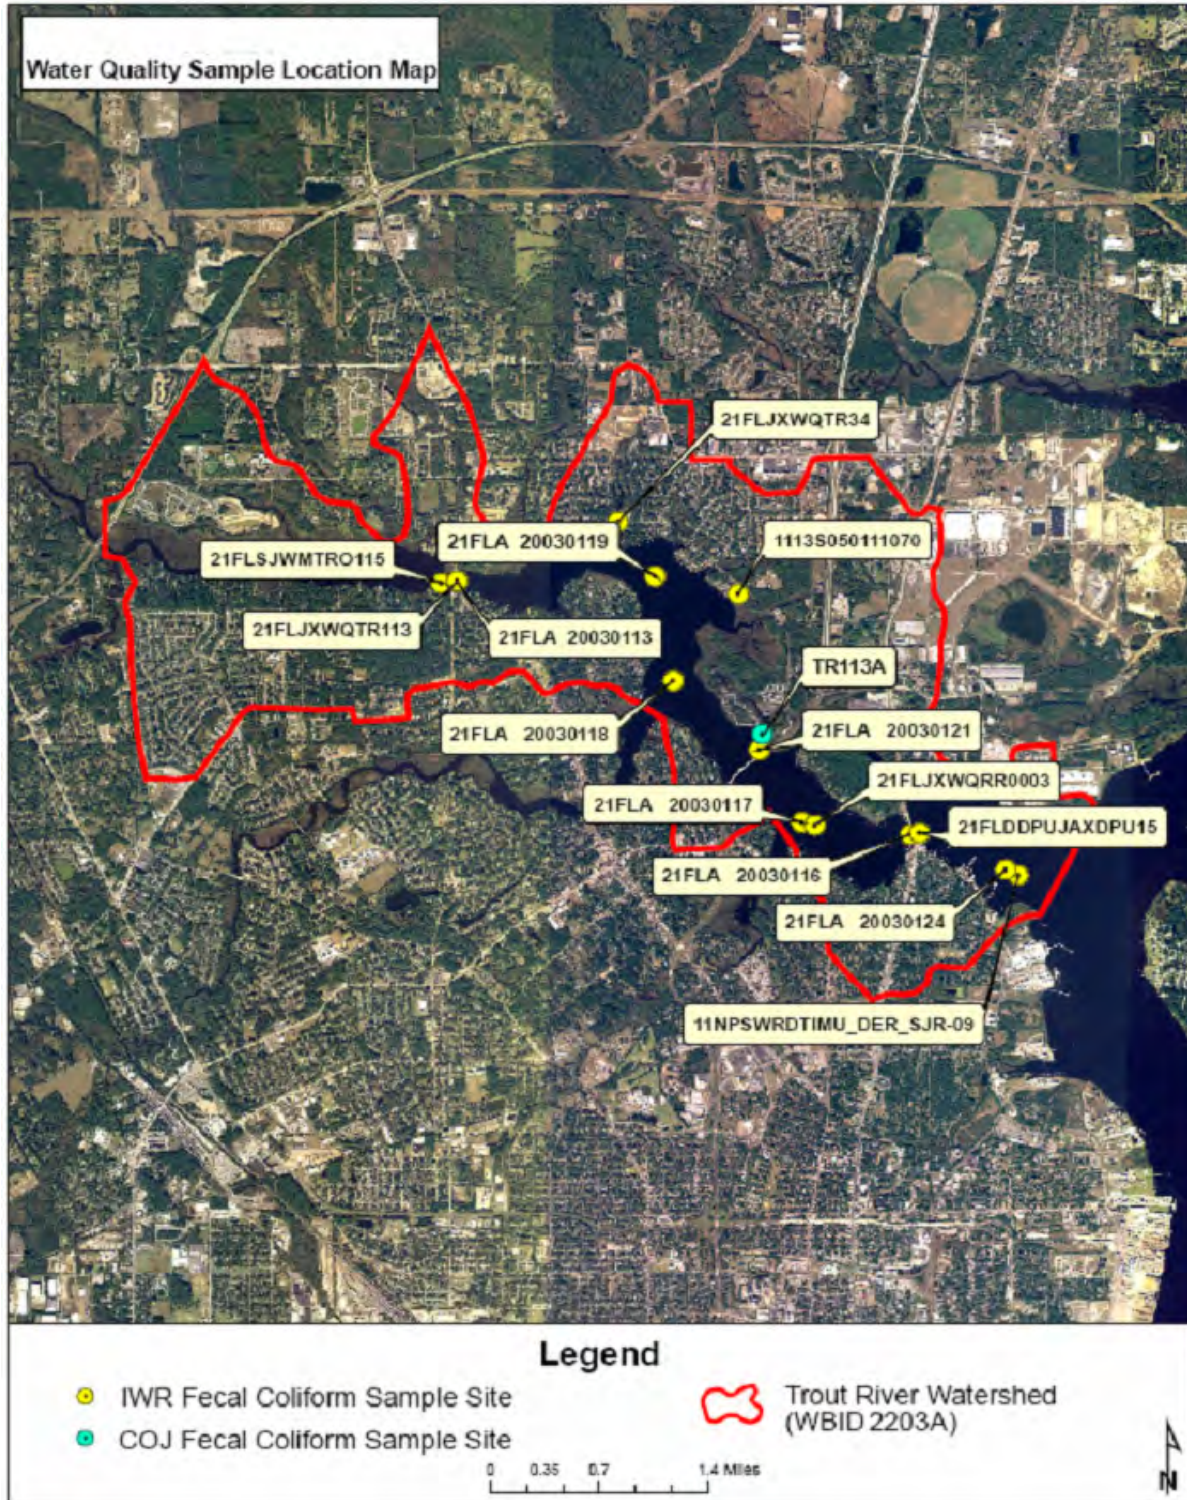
Water Quality Sample Location Map

21FLJXWQTR34
21FLA 20030119
1113S050111070
21FLSJWMTRO115
21FLJXWQTR113
21FLA 20030113
TR113A
21FLA 20030118
21FLA 20030121
21FLJXWQRR0003
21FLA 20030117
21FLDDPUJAXDPU15
21FLA 20030116
21FLA 20030124
11NPSWRDTIMU_DER_SJR-09

Legend
IWR Fecal Coliform Sample Site
COJ Fecal Coliform Sample Site
Trout River Watershed (WBID 2203A)

0 0.35 0.7 1.4 Miles

N